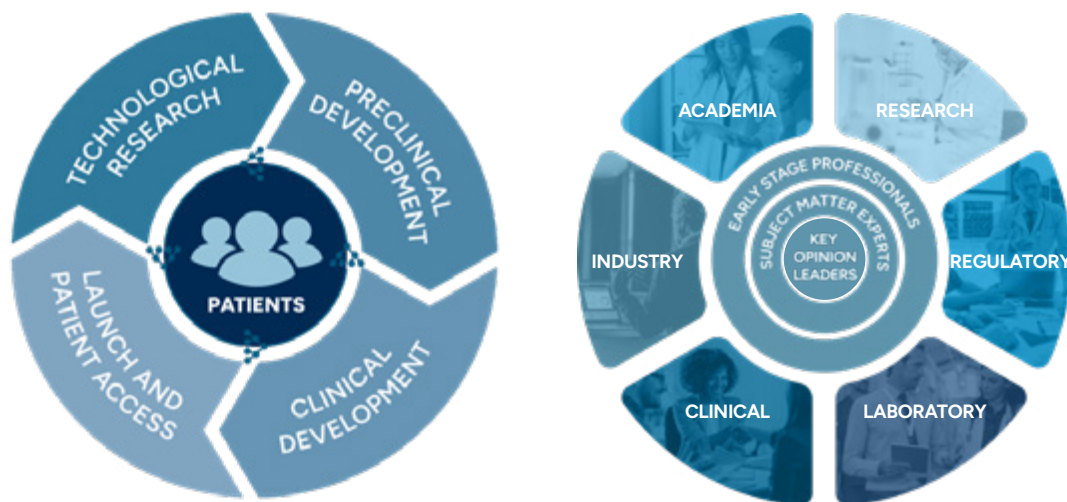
TECHNOLOGICAL RESEARCH

PRECLINICAL DEVELOPMENT

CLINICAL DEVELOPMENT

LAUNCH AND PATIENT ACCESS

PATIENTS

ACADEMIA

RESEARCH

REGULATORY

LABORATORY

CLINICAL

INDUSTRY

EARLY STAGE PROFESSIONALS

SUBJECT MATTER EXPERTS

KEY OPINION LEADERS